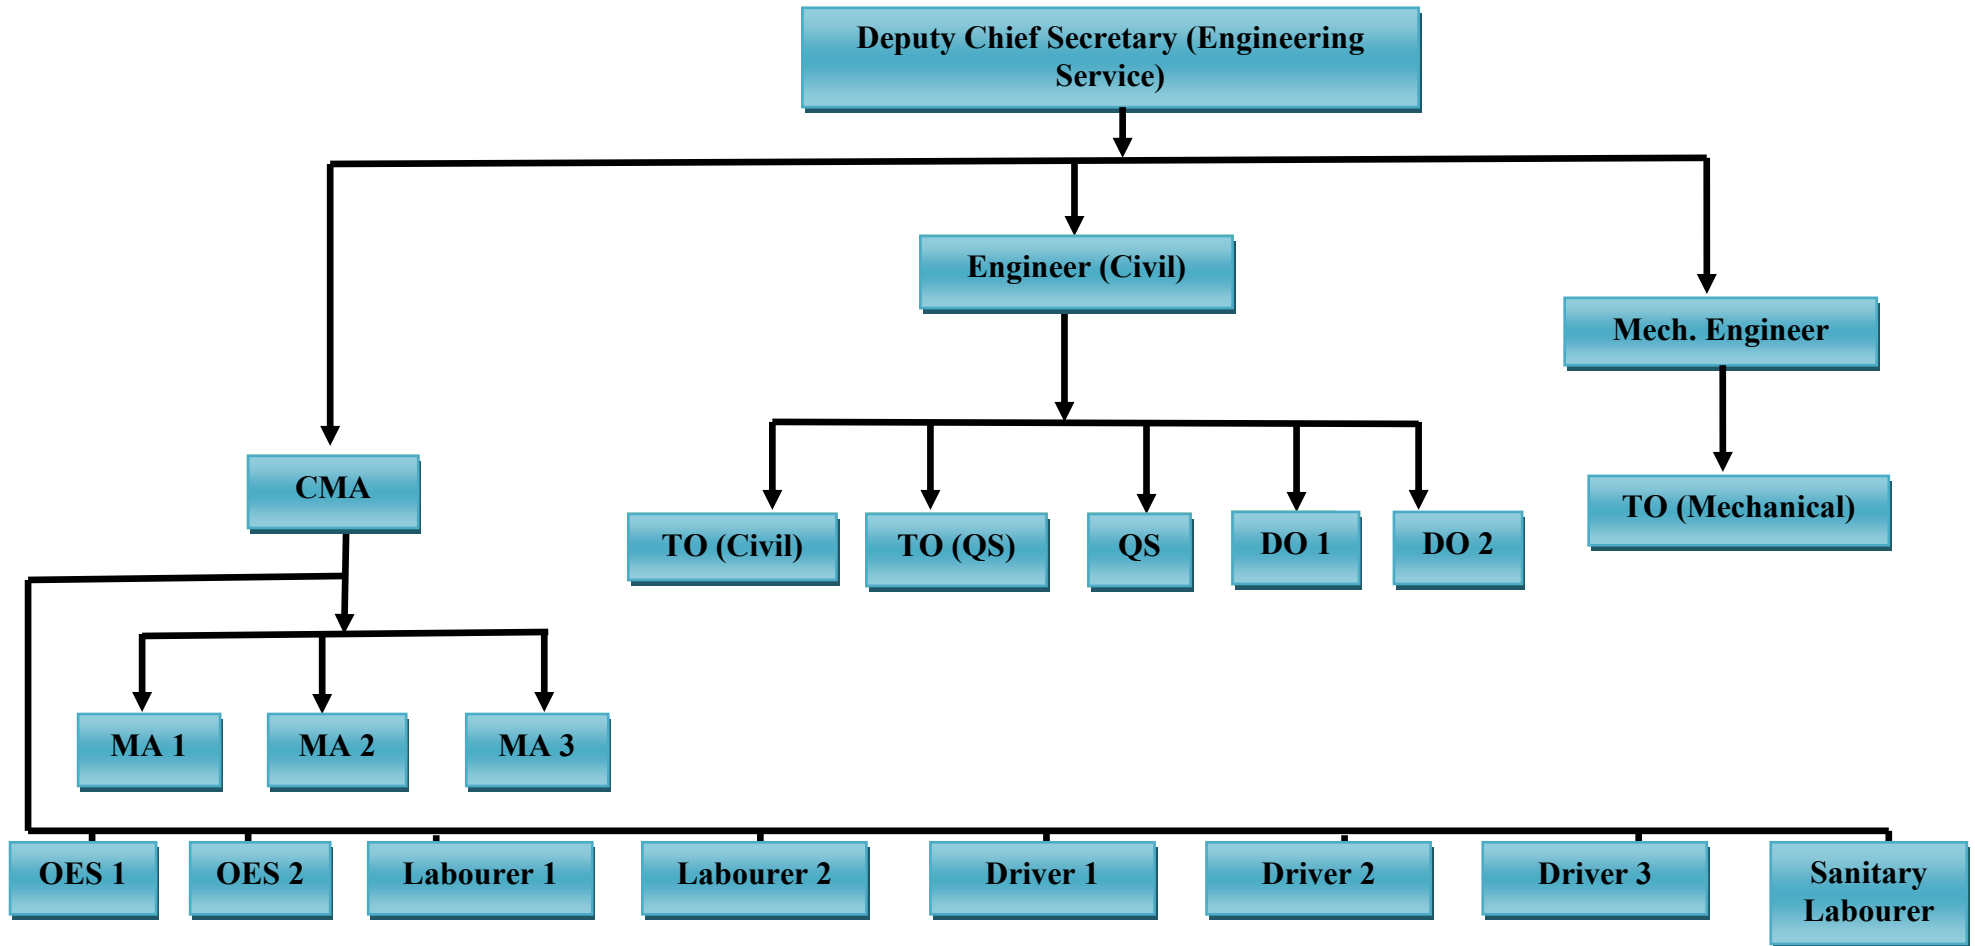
Deputy Chief Secretary (Engineering Service)

Engineer (Civil)

Mech. Engineer

CMA

TO (Civil)

TO (QS)

QS

DO 1

DO 2

TO (Mechanical)

MA 1

MA 2

MA 3

OES 1

OES 2

Labourer 1

Labourer 2

Driver 1

Driver 2

Driver 3

Sanitary Labourer